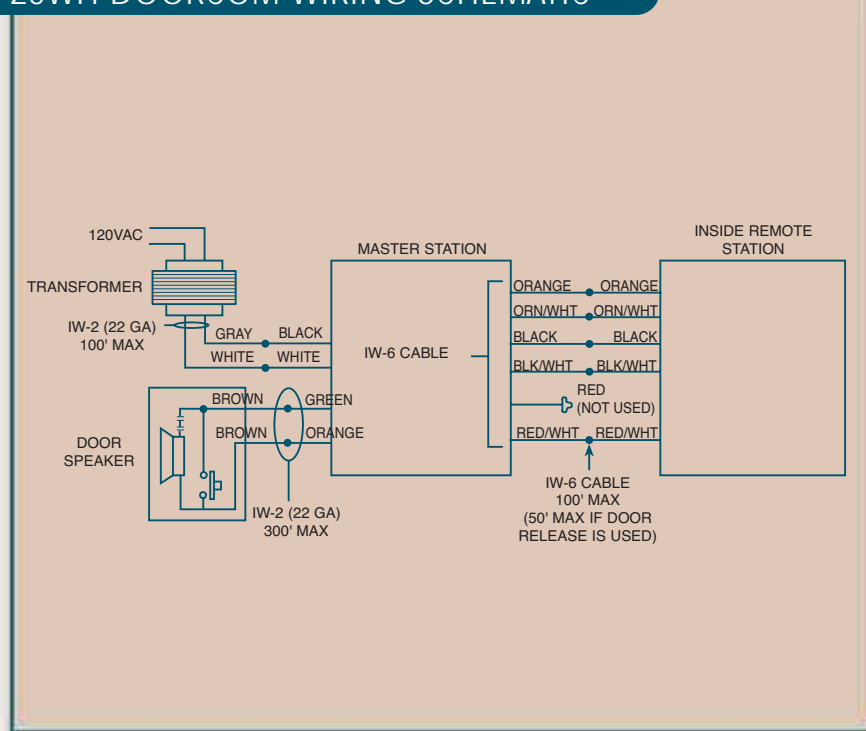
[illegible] DOORCOM WIRING SCHEMATIC

120VAC

TRANSFORMER

IW-2 (22 GA)
100' MAX

GRAY BLACK

WHITE WHITE

MASTER STATION

IW-6 CABLE

DOOR
SPEAKER

BROWN GREEN

BROWN ORANGE

IW-2 (22 GA)
300' MAX

ORANGE ORANGE
ORN/WHT ORN/WHT
BLACK BLACK
BLK/WHT BLK/WHT
RED
(NOT USED)
RED/WHT RED/WHT

IW-6 CABLE
100' MAX
(50' MAX IF DOOR
RELEASE IS USED)

INSIDE REMOTE
STATION